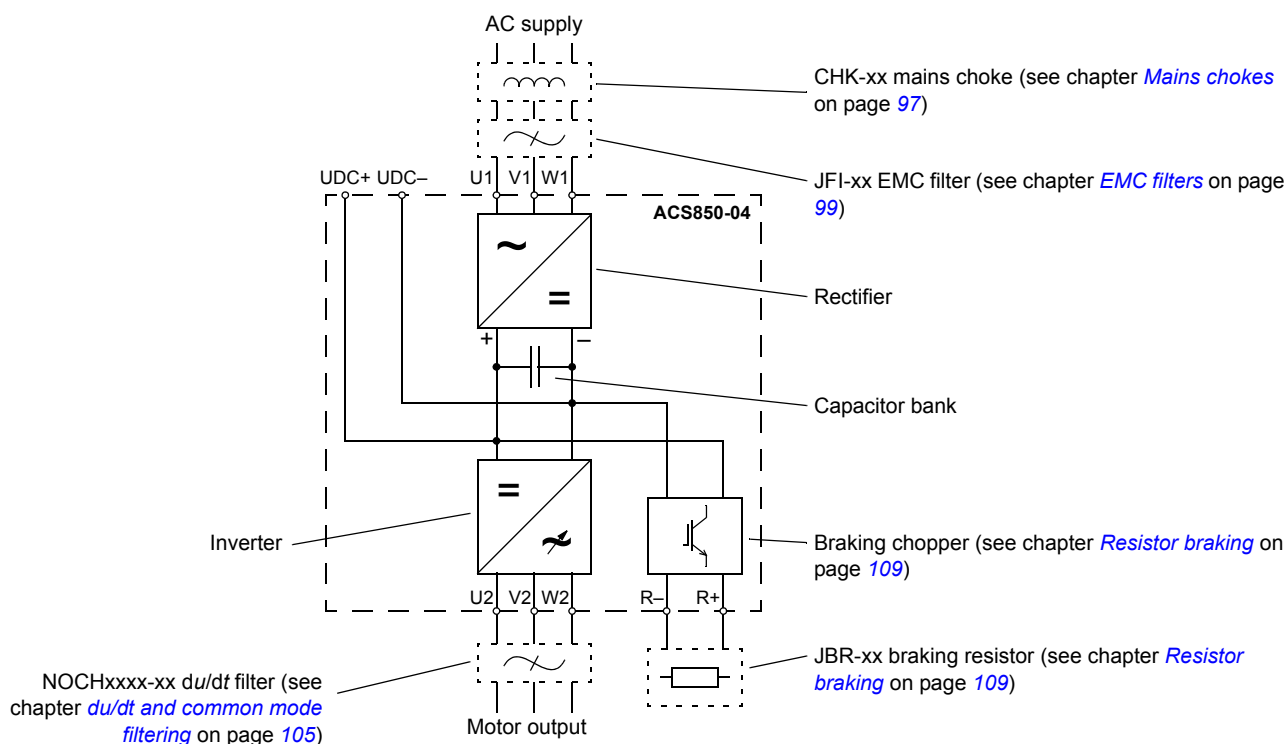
AC supply

CHK-xx mains choke (see chapter *Mains chokes* on page *97*)

JFI-xx EMC filter (see chapter *EMC filters* on page *99*)

UDC+ UDC– U1 V1 W1

ACS850-04

~

=

Rectifier

+ –

Capacitor bank

=

Inverter

Braking chopper (see chapter *Resistor braking* on page *109*)

U2 V2 W2 R– R+

NOCHxxxx-xx d*u*/d*t* filter (see chapter *du/dt and common mode filtering* on page *105*)

Motor output

JBR-xx braking resistor (see chapter *Resistor braking* on page *109*)